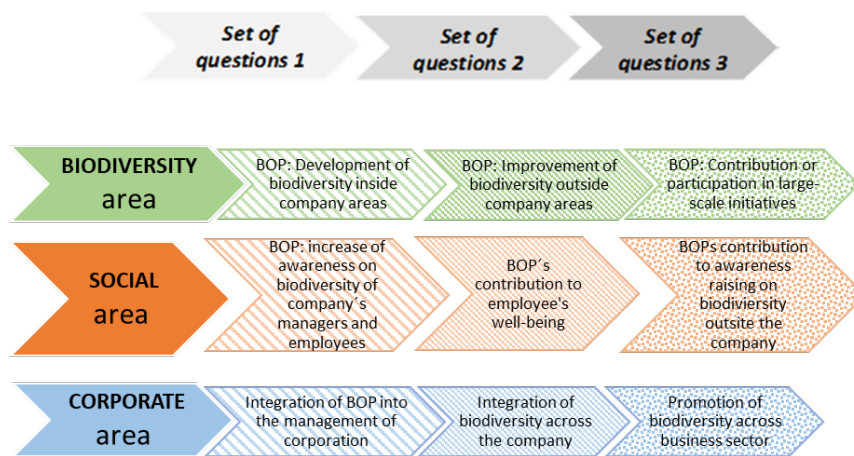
Set of questions 1

Set of questions 2

Set of questions 3

BIODIVERSITY area

BOP: Development of biodiversity inside company areas

BOP: Improvement of biodiversity outside company areas

BOP: Contribution or participation in large-scale initiatives

SOCIAL area

BOP: increase of awareness on biodiversity of company´s managers and employees

BOP´s contribution to employee's well-being

BOPs contribution to awareness raising on biodiviersity outsite the company

CORPORATE area

Integration of BOP into the management of corporation

Integration of biodiversity across the company

Promotion of biodiversity across business sector